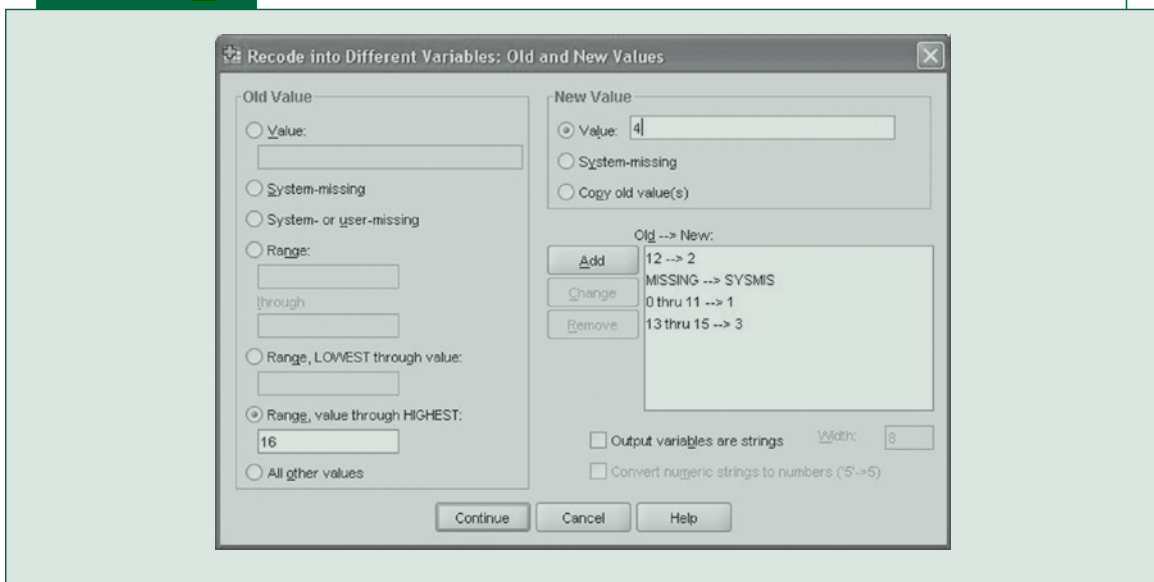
Recode into Different Variables: Old and New Values

Old Value

Value:

System-missing

System- or user-missing

Range:

through

Range, LOWEST through value:

Range, value through HIGHEST:

16

All other values

New Value

Value: 4

System-missing

Copy old value(s)

Old --> New:

Add

Change

Remove

12 --> 2
MISSING --> SYSMIS
0 thru 11 --> 1
13 thru 15 --> 3

Output variables are strings

Width: 8

Convert numeric strings to numbers ('5'->5)

Continue

Cancel

Help